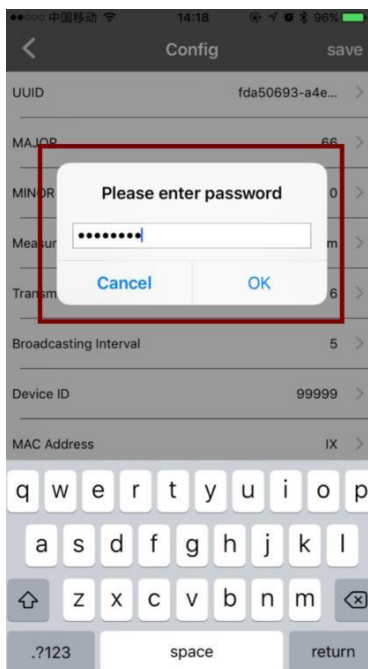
●●○○○ 中国移动 14:18 96%

Config save

UUID fda50693-a4e...

MAJOR 66

MINOR 0

Measur m

Transm 6

Please enter password

••••••••

Cancel OK

Broadcasting Interval 5

Device ID 99999

MAC Address IX

q w e r t y u i o p

a s d f g h j k l

z x c v b n m

.?123 space return